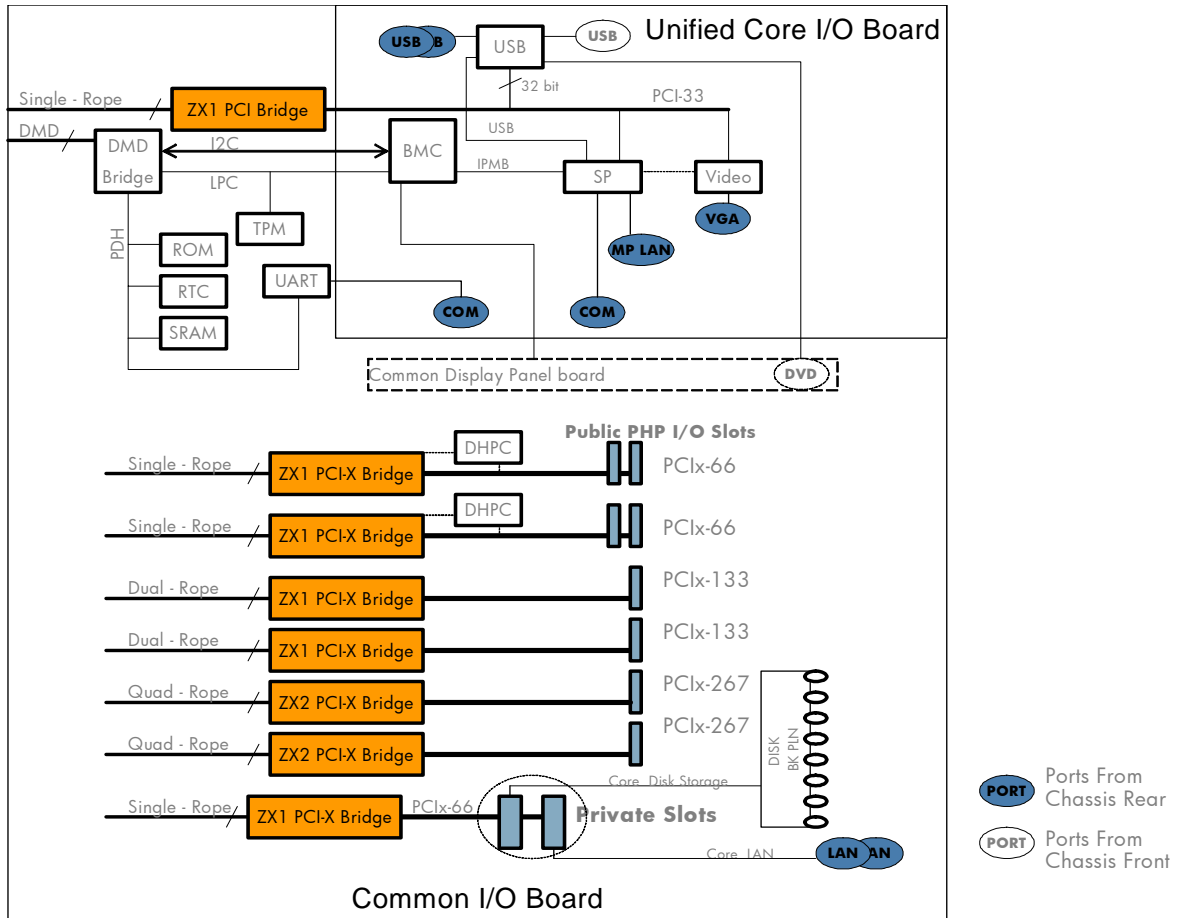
Unified Core I/O Board

USB B
USB
USB
32 bit
Single - Rope
ZX1 PCI Bridge
PCI-33
DMD
DMD Bridge
I2C
BMC
USB
IPMB
SP
Video
LPC
VGA
TPM
PDH
ROM
MP LAN
RTC
UART
SRAM
COM
COM
Common Display Panel board
DVD

Public PHP I/O Slots
DHPC
Single - Rope
ZX1 PCI-X Bridge
PCIx-66
DHPC
Single - Rope
ZX1 PCI-X Bridge
PCIx-66
Dual - Rope
ZX1 PCI-X Bridge
PCIx-133
Dual - Rope
ZX1 PCI-X Bridge
PCIx-133
Quad - Rope
ZX2 PCI-X Bridge
PCIx-267
DISK BK PLN
Quad - Rope
ZX2 PCI-X Bridge
PCIx-267
Core Disk Storage
Single - Rope
ZX1 PCI-X Bridge
PCIx-66
Private Slots
Core LAN
LAN AN

PORT Ports From Chassis Rear
PORT Ports From Chassis Front

Common I/O Board